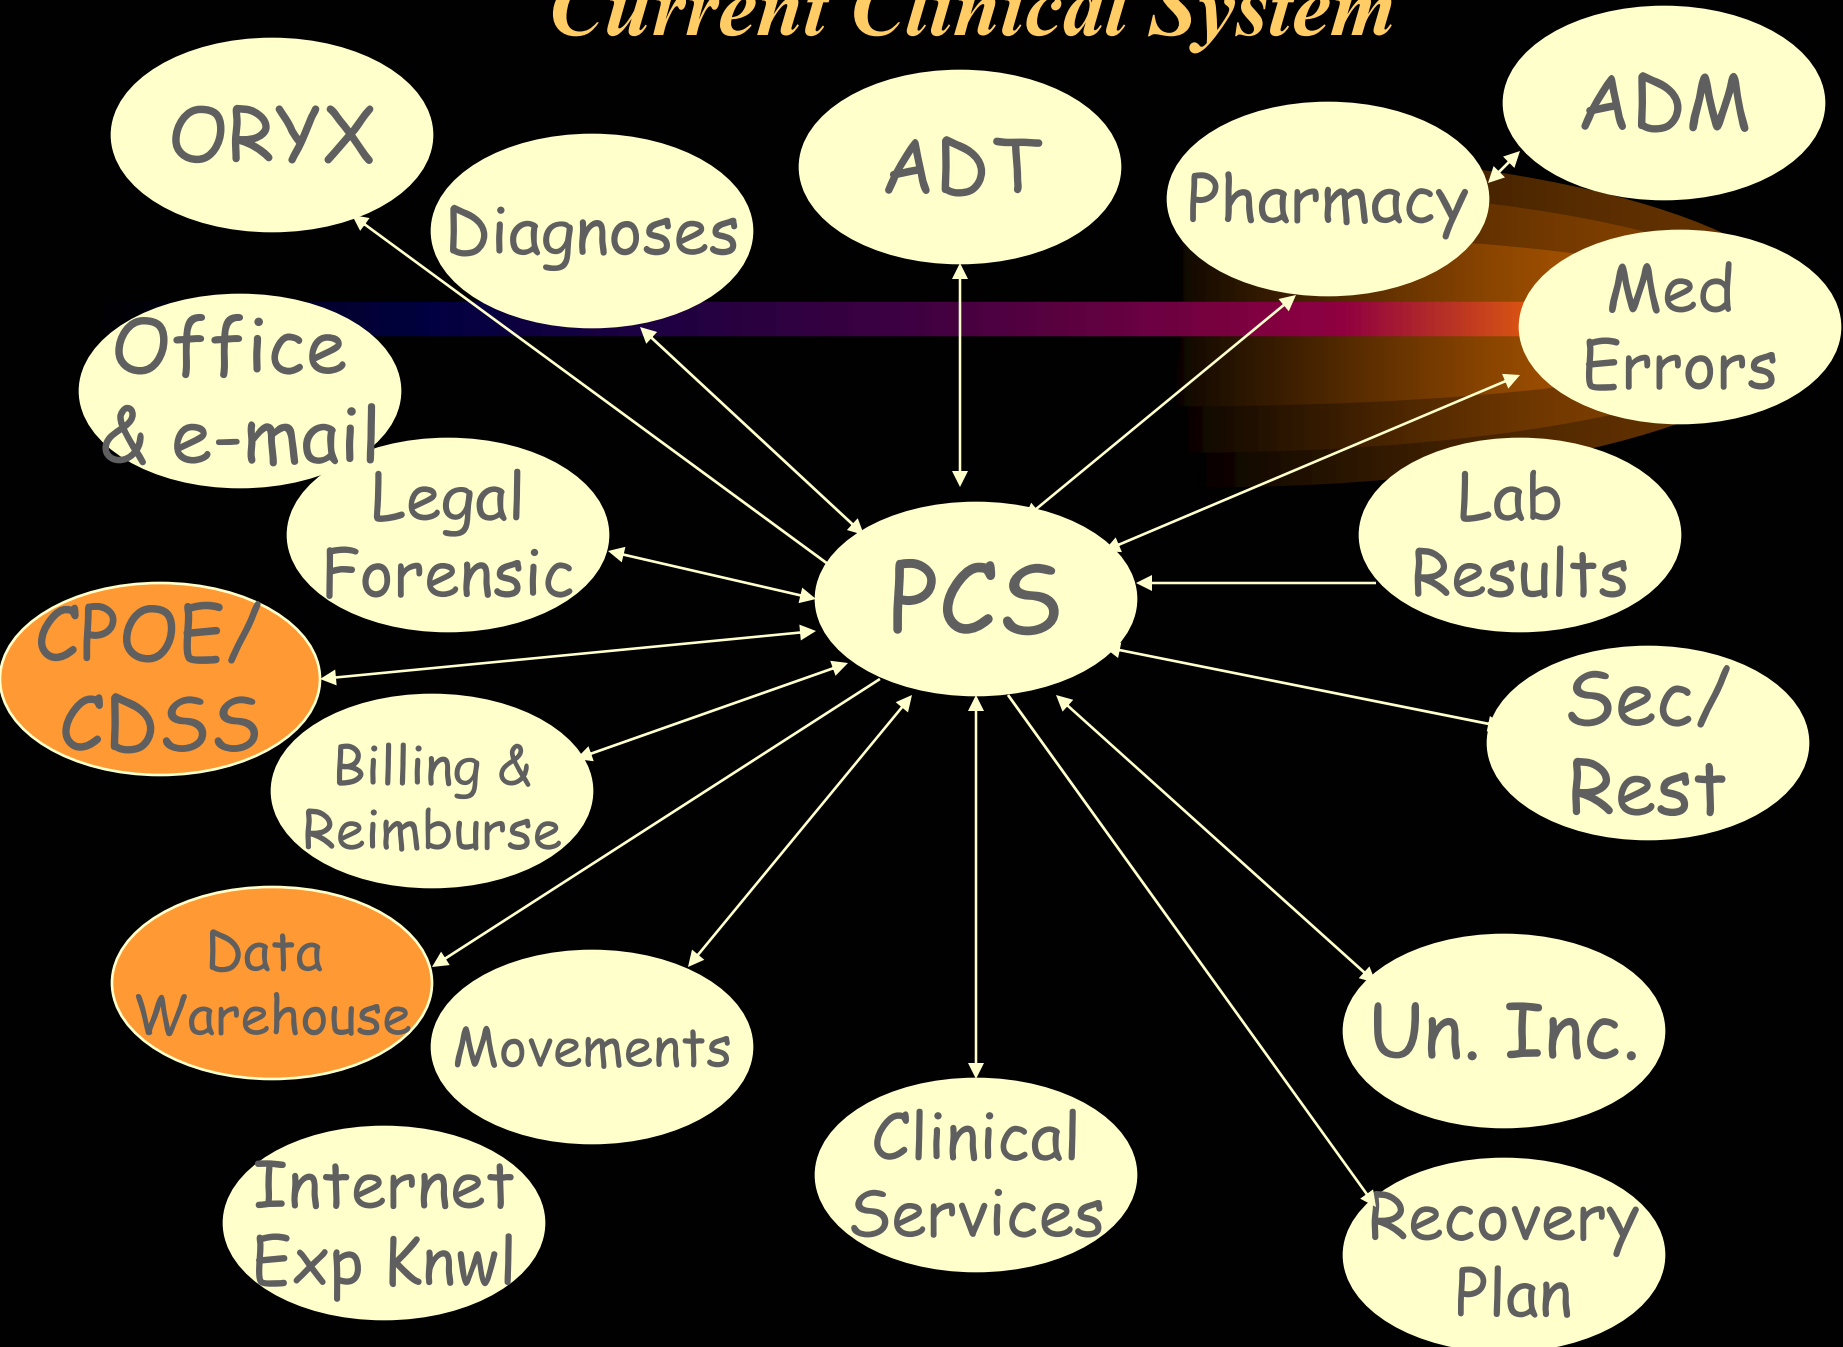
Current Clinical System

ORYX

Diagnoses

ADT

Pharmacy

ADM

Med Errors

Office & e-mail

Legal Forensic

PCS

Lab Results

CPOE/ CDSS

Billing & Reimburse

Sec/ Rest

Data Warehouse

Movements

Un. Inc.

Clinical Services

Internet Exp Knwl

Recovery Plan